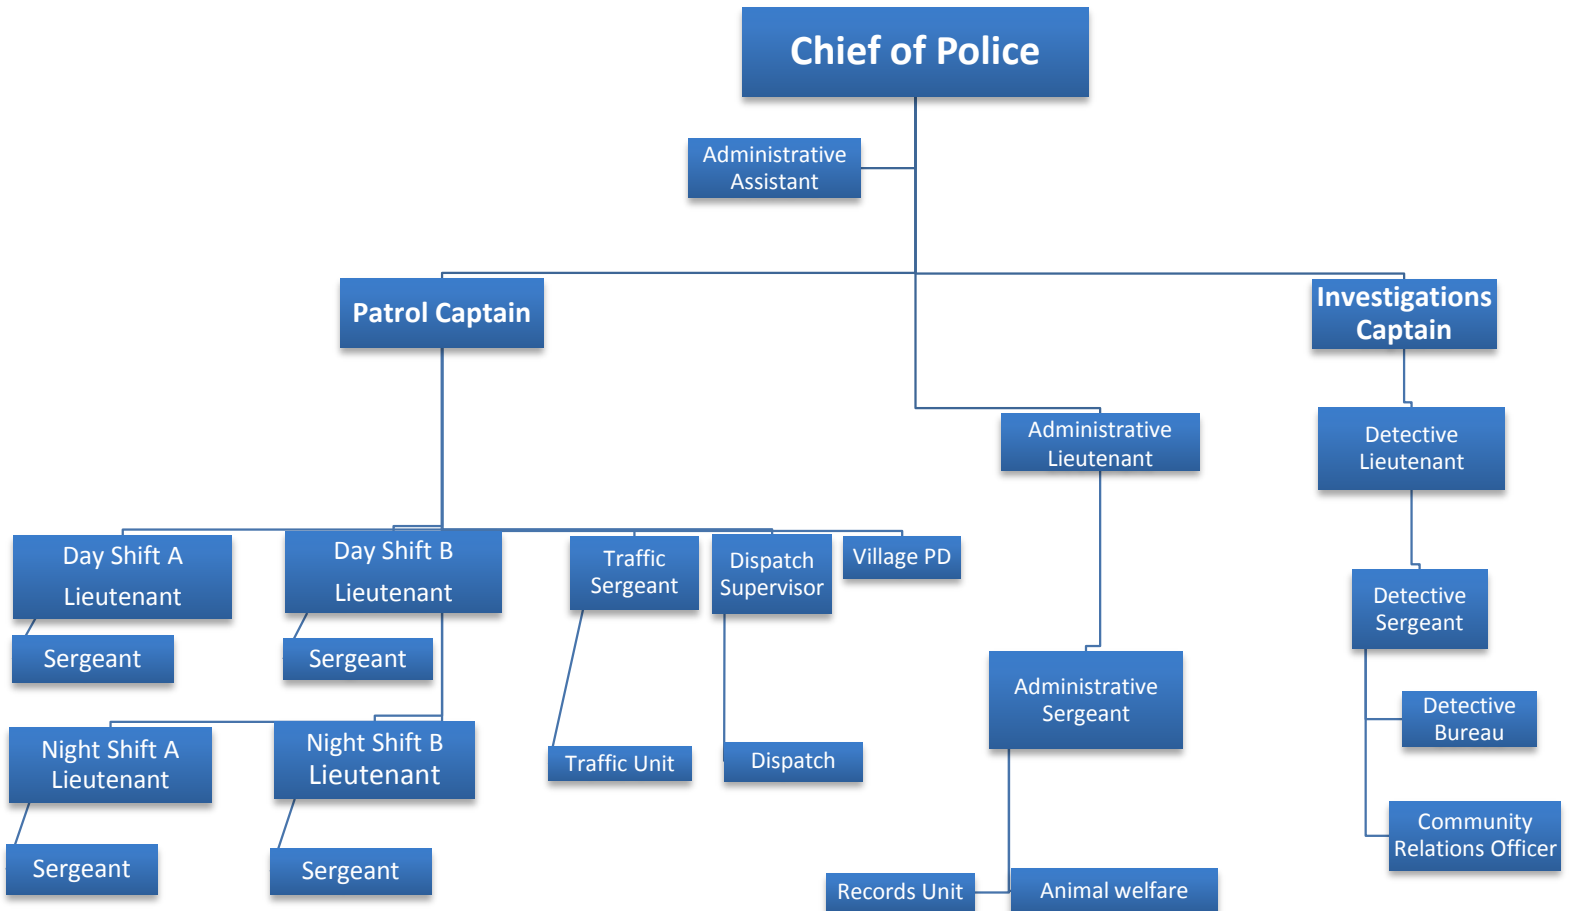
Chief of Police

Administrative Assistant

Patrol Captain

Investigations Captain

Administrative Lieutenant

Detective Lieutenant

Day Shift A Lieutenant

Day Shift B Lieutenant

Traffic Sergeant

Dispatch Supervisor

Village PD

Detective Sergeant

Sergeant

Sergeant

Administrative Sergeant

Detective Bureau

Night Shift A Lieutenant

Night Shift B Lieutenant

Traffic Unit

Dispatch

Community Relations Officer

Sergeant

Sergeant

Records Unit

Animal welfare